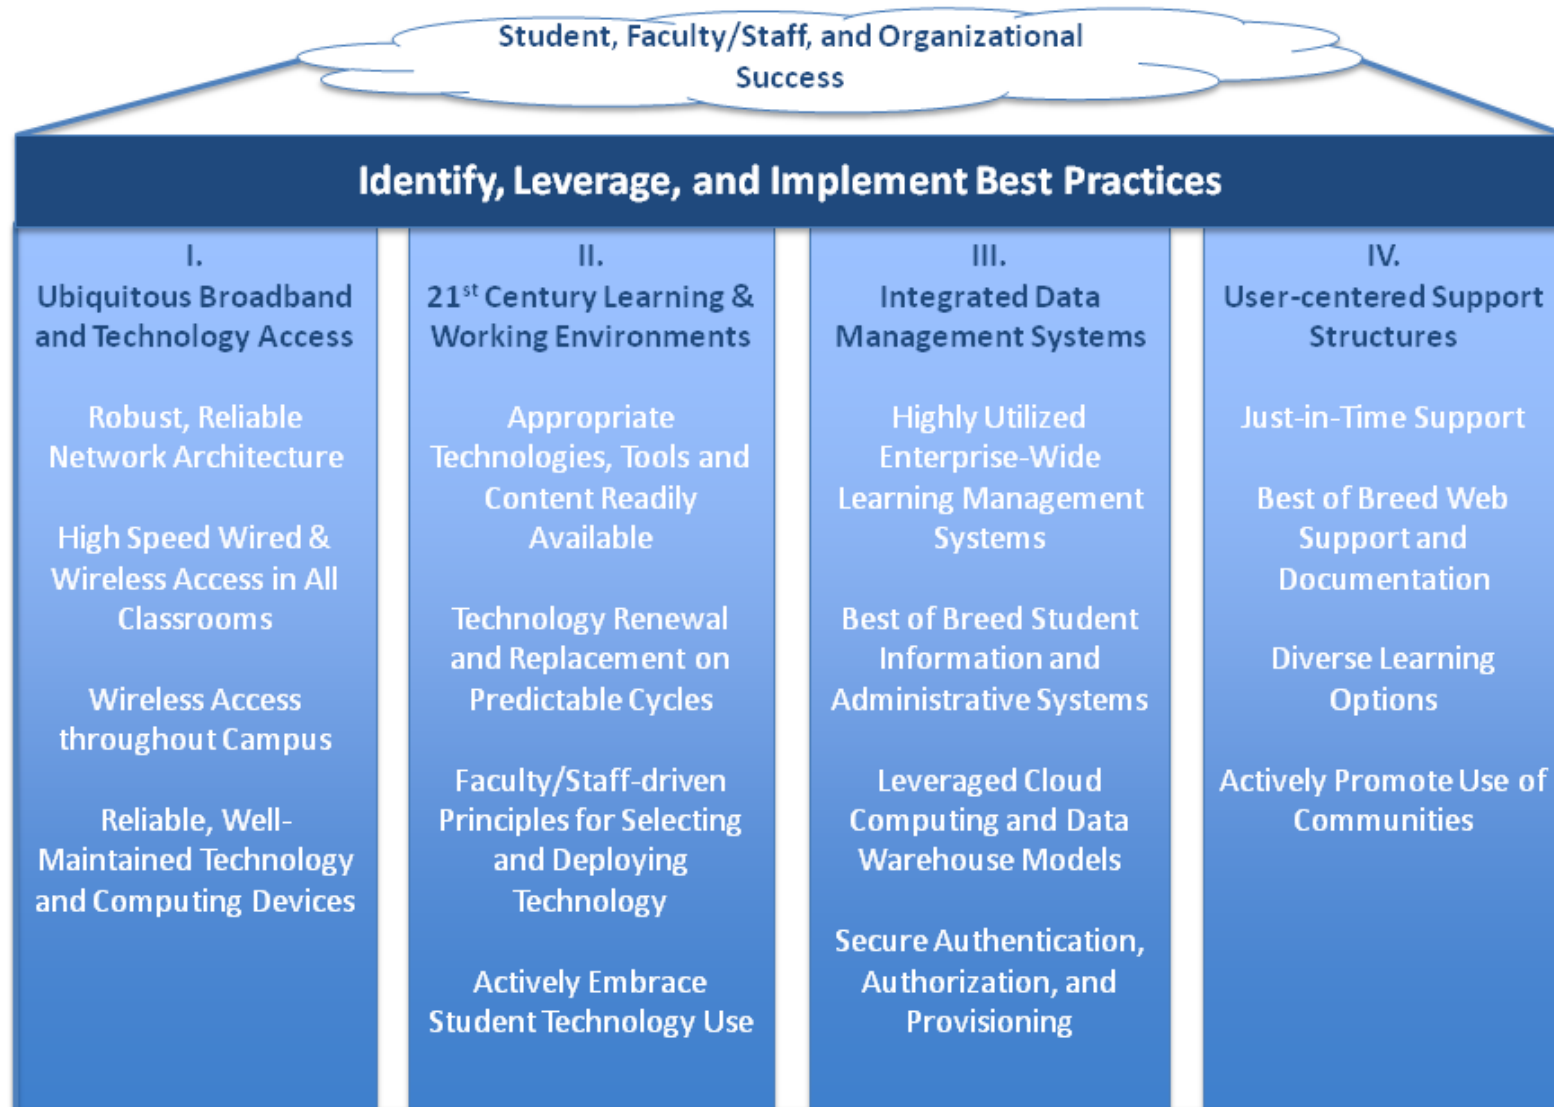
Student, Faculty/Staff, and Organizational Success

Identify, Leverage, and Implement Best Practices

I.
Ubiquitous Broadband and Technology Access

Robust, Reliable Network Architecture

High Speed Wired & Wireless Access in All Classrooms

Wireless Access throughout Campus

Reliable, Well-Maintained Technology and Computing Devices

II.
21$^{st}$ Century Learning & Working Environments

Appropriate Technologies, Tools and Content Readily Available

Technology Renewal and Replacement on Predictable Cycles

Faculty/Staff-driven Principles for Selecting and Deploying Technology

Actively Embrace Student Technology Use

III.
Integrated Data Management Systems

Highly Utilized Enterprise-Wide Learning Management Systems

Best of Breed Student Information and Administrative Systems

Leveraged Cloud Computing and Data Warehouse Models

Secure Authentication, Authorization, and Provisioning

IV.
User-centered Support Structures

Just-in-Time Support

Best of Breed Web Support and Documentation

Diverse Learning Options

Actively Promote Use of Communities